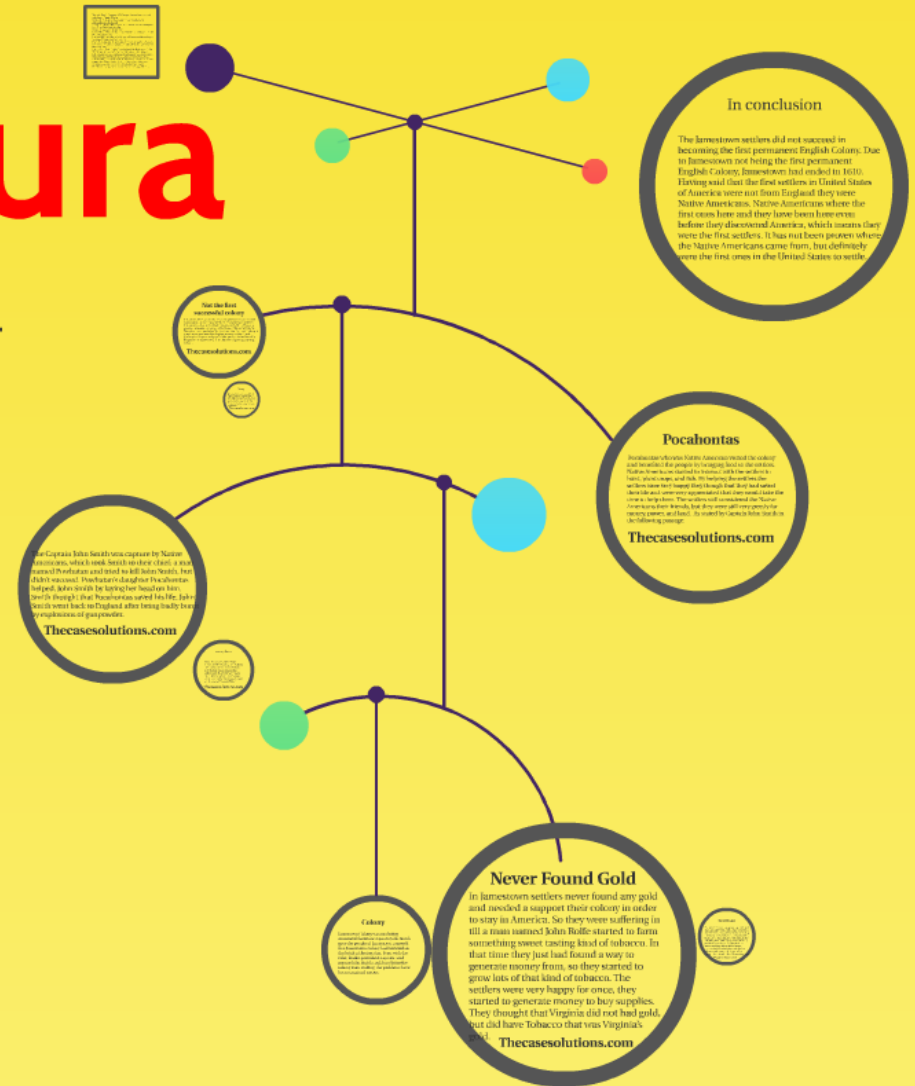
ura

In conclusion

The Jamestown settlers did not succeed in becoming the first permanent English Colony. Due to Jamestown not being the first permanent English Colony, Jamestown had ended in 1610. Having said that the first settlers in United States of America were not from England they were Native Americans. Native Americans where the first ones here and they have been here even before they discovered America, which means they were the first settlers. It has not been proven where the Native Americans came from, but definitely were the first ones in the United States to settle.

Not the first successful colony

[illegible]

Thecasesolutions.com

Pocahontas

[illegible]

Thecasesolutions.com

The Captain John Smith was capture by Native Americans, which took Smith to their chief: a man named Powhatan and tried to kill John Smith, but didn't succeed. Powhatan's daughter Pocahontas helped John Smith by laying her head on him. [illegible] Pocahontas saved his life. John Smith went back to England after being badly burn by explosions of gunpowder.

Thecasesolutions.com

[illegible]

Thecasesolutions.com

Never Found Gold

In Jamestown settlers never found any gold and needed a support their colony in order to stay in America. So they were suffering in till a man named John Rolfe started to farm something sweet tasting kind of tobacco. In that time they just had found a way to generate money from, so they started to grow lots of that kind of tobacco. The settlers were very happy for once, they started to generate money to buy supplies. They thought that Virginia did not had gold, but did have Tobacco that was Virginia's gold.

Thecasesolutions.com

Colony

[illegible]

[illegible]